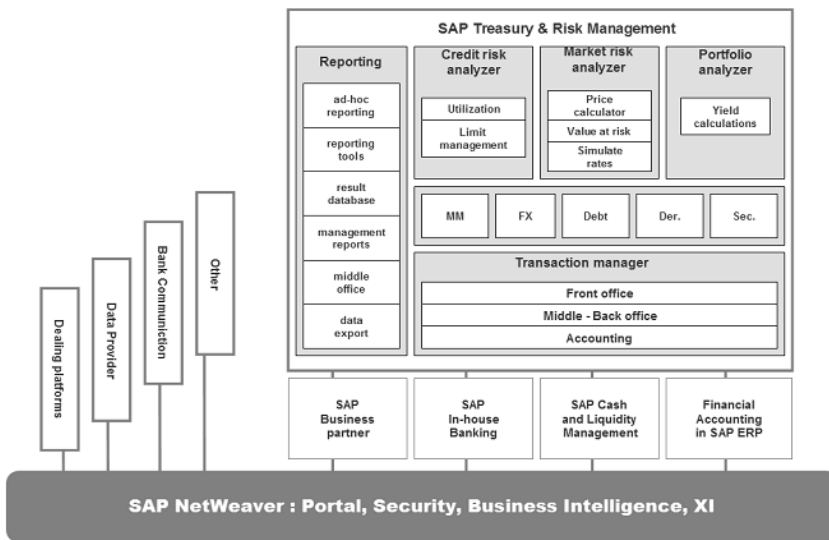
SAP Treasury & Risk Management

Reporting

ad-hoc reporting

reporting tools

result database

management reports

middle office

data export

Credit risk analyzer

Utilization

Limit management

Market risk analyzer

Price calculator

Value at risk

Simulate rates

Portfolio analyzer

Yield calculations

MM

FX

Debt

Der.

Sec.

Transaction manager

Front office

Middle - Back office

Accounting

Dealing platforms

Data Provider

Bank Communiction

Other

SAP Business partner

SAP In-house Banking

SAP Cash and Liquidity Management

Financial Accounting in SAP ERP

SAP NetWeaver : Portal, Security, Business Intelligence, XI